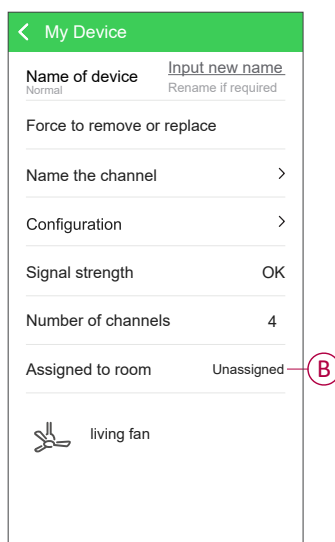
My Device

Name of device
Normal
Input new name
Rename if required

Force to remove or replace

Name the channel >

Configuration >

Signal strength OK

Number of channels 4

Assigned to room Unassigned B

living fan